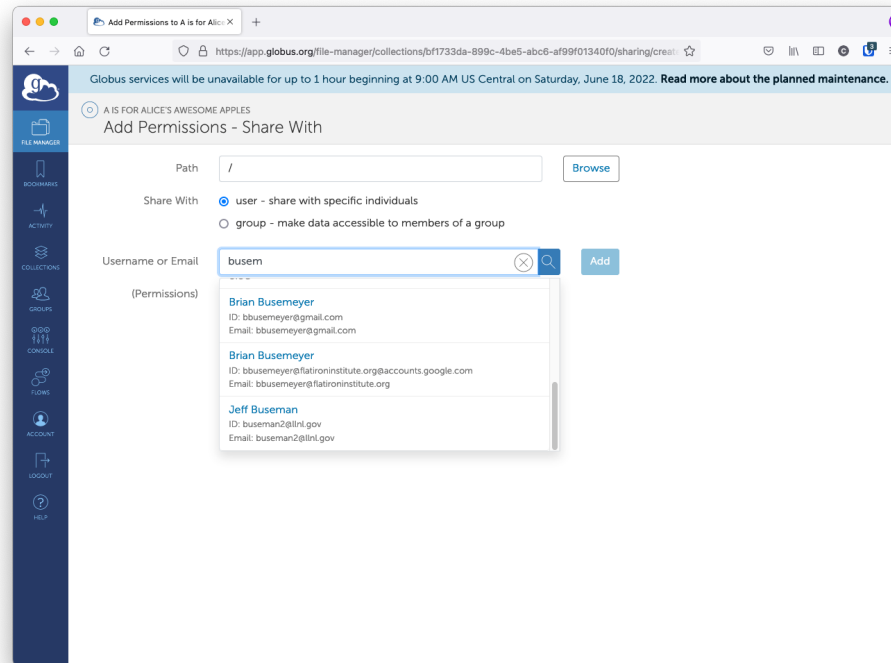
Add Permissions to A is for Alice

https://app.globus.org/file-manager/collections/bf1733da-899c-4be5-abc6-af99f01340f0/sharing/creat

Globus services will be unavailable for up to 1 hour beginning at 9:00 AM US Central on Saturday, June 18, 2022. **Read more about the planned maintenance.**

FILE MANAGER
BOOKMARKS
ACTIVITY
COLLECTIONS
GROUPS
CONSOLE
FLOWS
ACCOUNT
LOGOUT
HELP

A IS FOR ALICE'S AWESOME APPLES
Add Permissions - Share With

Path /
Browse

Share With
user - share with specific individuals
group - make data accessible to members of a group

Username or Email busem
Add

(Permissions)

Brian Busemeyer
ID: bbusemeyer@gmail.com
Email: bbusemeyer@gmail.com

Brian Busemeyer
ID: bbusemeyer@flatironinstitute.org@accounts.google.com
Email: bbusemeyer@flatironinstitute.org

Jeff Buseman
ID: buseman2@llnl.gov
Email: buseman2@llnl.gov